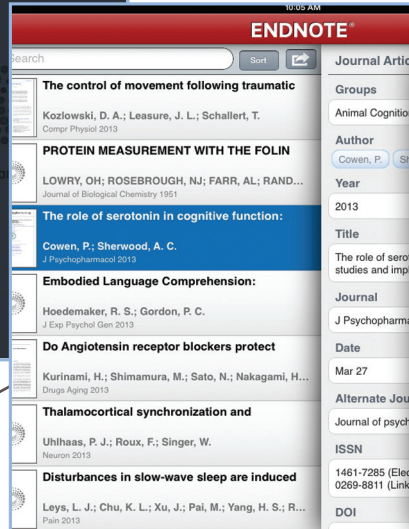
10:05 AM
ENDNOTE®

earch
Sort

The control of movement following traumatic
Kozlowski, D. A.; Leasure, J. L.; Schallert, T.
Compr Physiol 2013

PROTEIN MEASUREMENT WITH THE FOLIN
LOWRY, OH; ROSEBROUGH, NJ; FARR, AL; RAND...
Journal of Biological Chemistry 1951

The role of serotonin in cognitive function:
Cowen, P.; Sherwood, A. C.
J Psychopharmacol 2013

Embodied Language Comprehension:
Hoedemaker, R. S.; Gordon, P. C.
J Exp Psychol Gen 2013

Do Angiotensin receptor blockers protect
Kurinami, H.; Shimamura, M.; Sato, N.; Nakagami, H...
Drugs Aging 2013

Thalamocortical synchronization and
Uhlhaas, P. J.; Roux, F.; Singer, W.
Neuron 2013

Disturbances in slow-wave sleep are induced
Leys, L. J.; Chu, K. L.; Xu, J.; Pai, M.; Yang, H. S.; R...
Pain 2013

Journal Artic
Groups
Animal Cognitio
Author
Cowen, P.
Sh
Year
2013
Title
The role of serot studies and imp
Journal
J Psychopharma
Date
Mar 27
Alternate Jou
Journal of psych
ISSN
1461-7285 (Elec 0269-8811 (Link
DOI